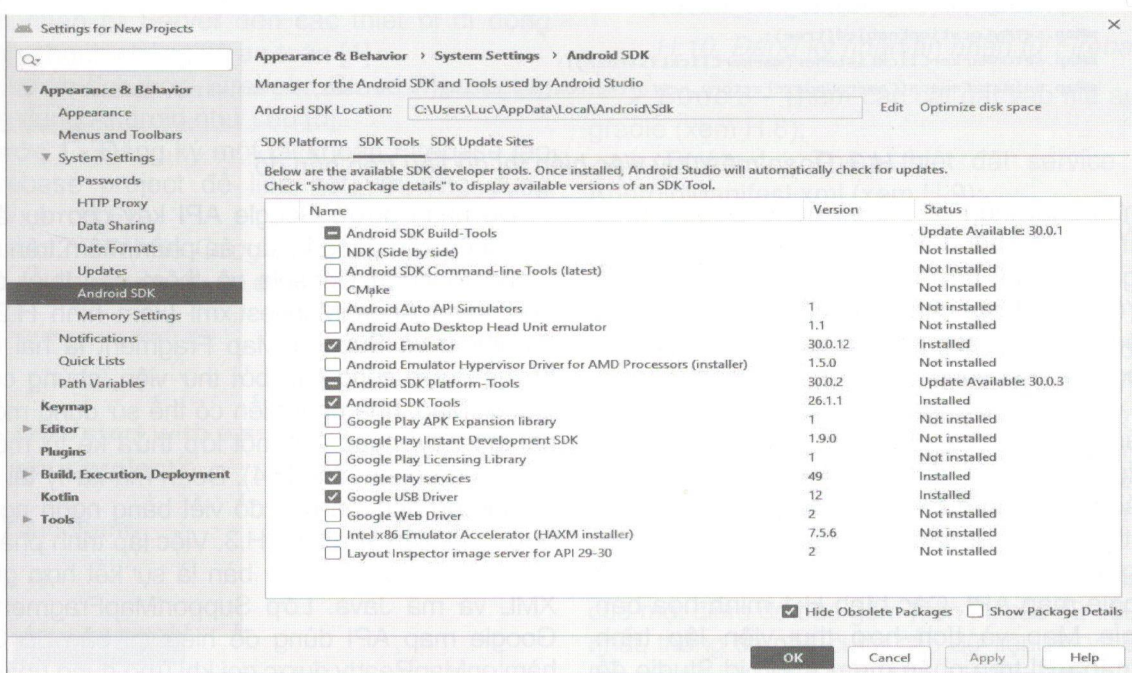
Settings for New Projects

Appearance & Behavior
Appearance
Menus and Toolbars
System Settings
Passwords
HTTP Proxy
Data Sharing
Date Formats
Updates
Android SDK
Memory Settings
Notifications
Quick Lists
Path Variables
Keymap
Editor
Plugins
Build, Execution, Deployment
Kotlin
Tools

Appearance & Behavior › System Settings › Android SDK

Manager for the Android SDK and Tools used by Android Studio

Android SDK Location: C:\Users\Luc\AppData\Local\Android\Sdk Edit Optimize disk space

SDK Platforms SDK Tools SDK Update Sites

Below are the available SDK developer tools. Once installed, Android Studio will automatically check for updates. Check "show package details" to display available versions of an SDK Tool.

| Name | Version | Status |
|---|---|---|
| Android SDK Build-Tools | | Update Available: 30.0.1 |
| NDK (Side by side) | | Not Installed |
| Android SDK Command-line Tools (latest) | | Not Installed |
| CMake | | Not Installed |
| Android Auto API Simulators | 1 | Not installed |
| Android Auto Desktop Head Unit emulator | 1.1 | Not installed |
| Android Emulator | 30.0.12 | Installed |
| Android Emulator Hypervisor Driver for AMD Processors (installer) | 1.5.0 | Not installed |
| Android SDK Platform-Tools | 30.0.2 | Update Available: 30.0.3 |
| Android SDK Tools | 26.1.1 | Installed |
| Google Play APK Expansion library | 1 | Not installed |
| Google Play Instant Development SDK | 1.9.0 | Not installed |
| Google Play Licensing Library | 1 | Not installed |
| Google Play services | 49 | Installed |
| Google USB Driver | 12 | Installed |
| Google Web Driver | 2 | Not installed |
| Intel x86 Emulator Accelerator (HAXM installer) | 7.5.6 | Not installed |
| Layout Inspector image server for API 29-30 | 2 | Not installed |

Hide Obsolete Packages Show Package Details

OK Cancel Apply Help